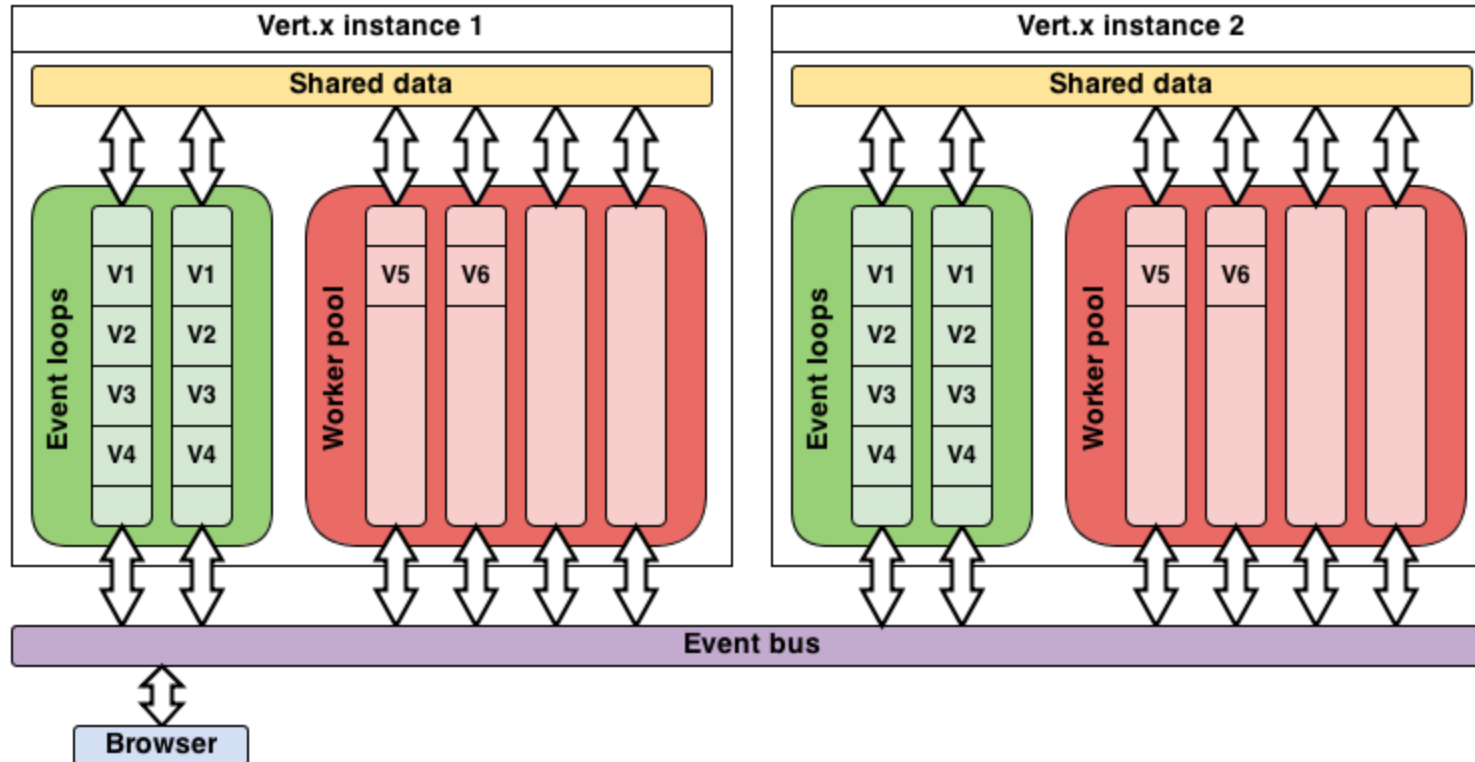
Vert.x instance 1

Shared data

Event loops

V1
V2
V3
V4

V1
V2
V3
V4

Worker pool

V5

V6

Vert.x instance 2

Shared data

Event loops

V1
V2
V3
V4

V1
V2
V3
V4

Worker pool

V5

V6

Event bus

Browser